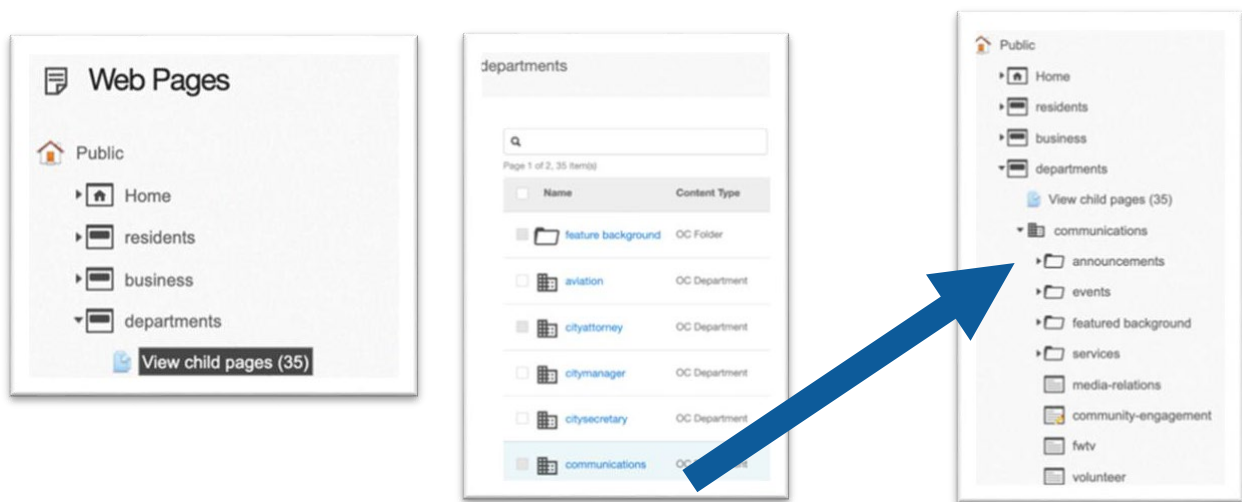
Web Pages

Public

Home

residents

business

departments

View child pages (35)

departments

Page 1 of 2, 35 item(s)

| Name | Content Type |
|---|---|
| feature background | OC Folder |
| aviation | OC Department |
| cityattorney | OC Department |
| citymanager | OC Department |
| citysecretary | OC Department |
| communications | OC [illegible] |

Public

Home

residents

business

departments

View child pages (35)

communications

announcements

events

featured background

services

media-relations

community-engagement

fwtv

volunteer